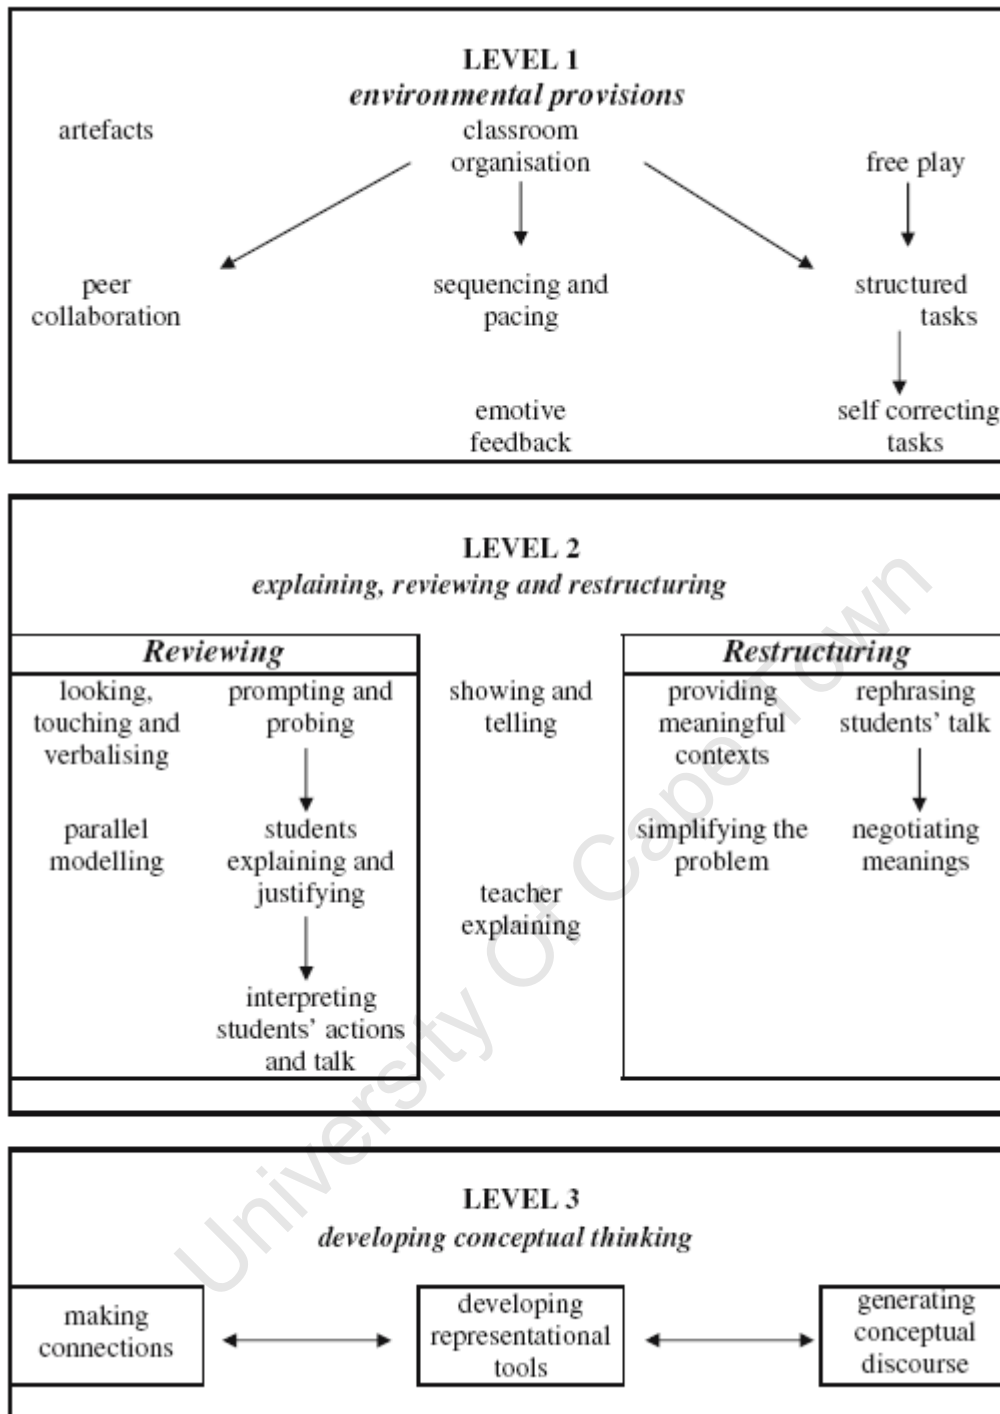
LEVEL 1
*environmental provisions*

artefacts

classroom organisation

free play

peer collaboration

sequencing and pacing

structured tasks

emotive feedback

self correcting tasks

LEVEL 2
*explaining, reviewing and restructuring*

**Reviewing**

looking, touching and verbalising

prompting and probing

parallel modelling

students explaining and justifying

interpreting students' actions and talk

showing and telling

teacher explaining

**Restructuring**

providing meaningful contexts

rephrasing students' talk

simplifying the problem

negotiating meanings

LEVEL 3
*developing conceptual thinking*

making connections

developing representational tools

generating conceptual discourse

University of Cape Town